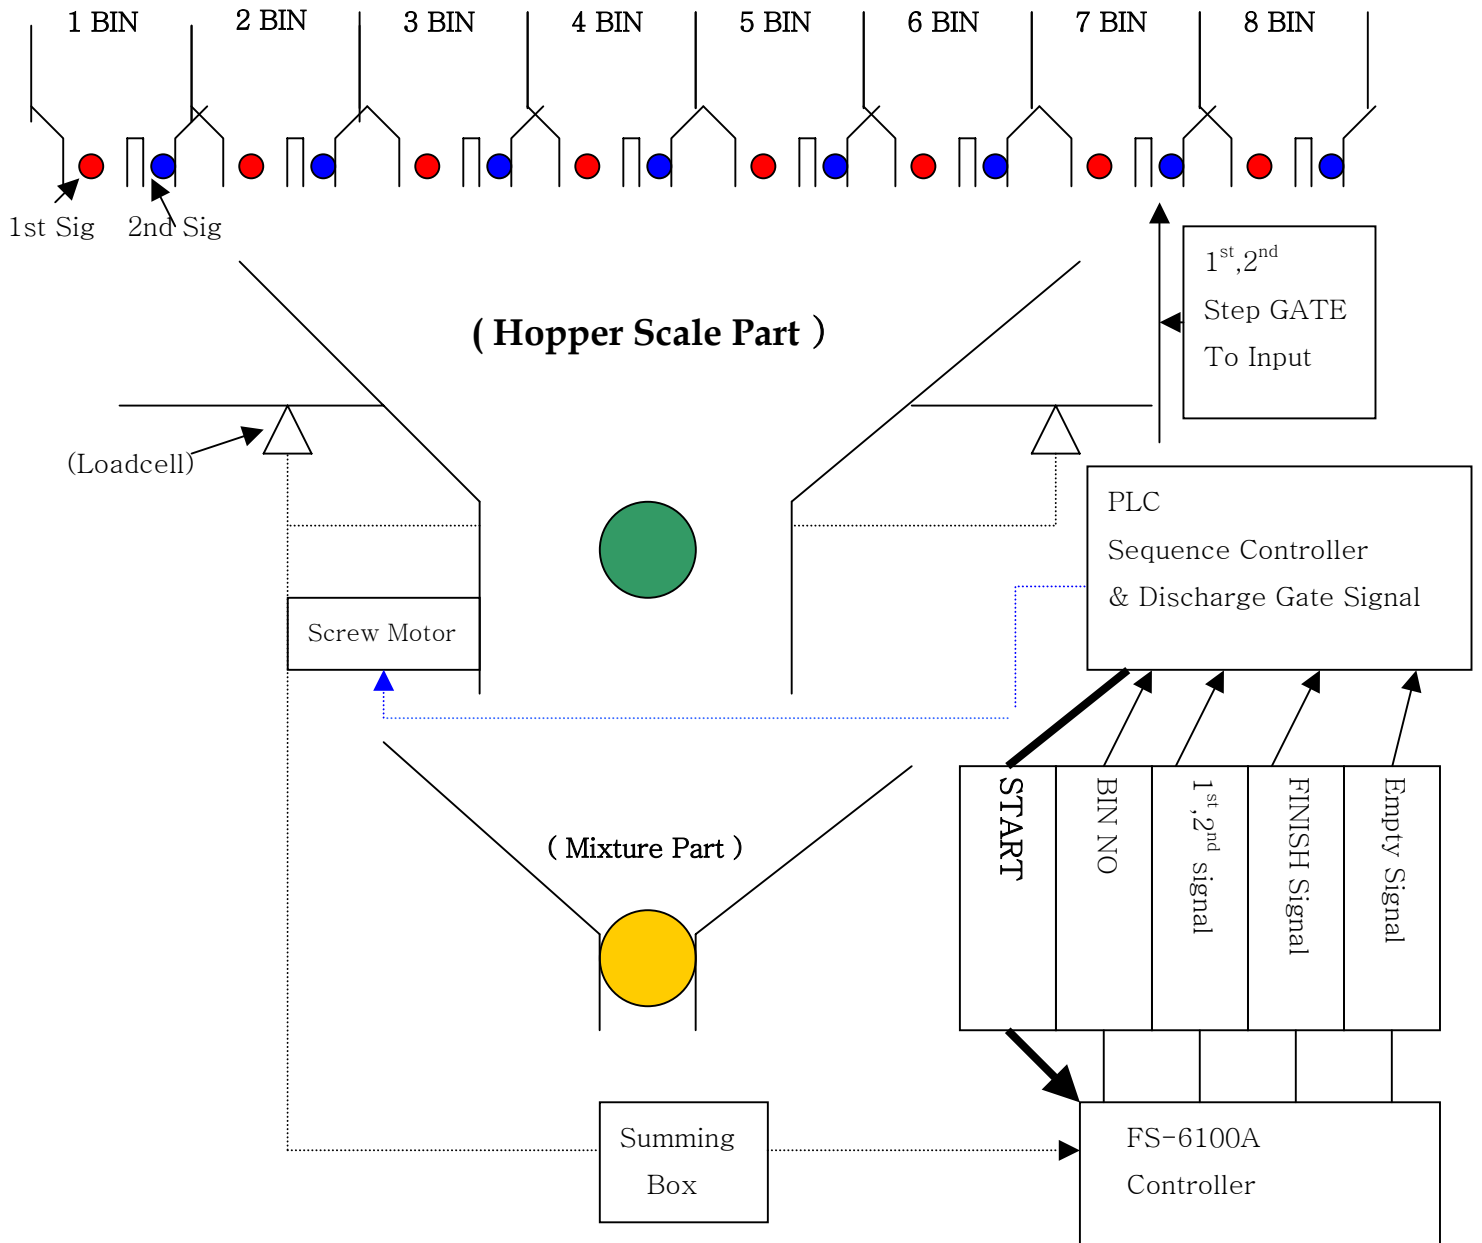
1 BIN 2 BIN 3 BIN 4 BIN 5 BIN 6 BIN 7 BIN 8 BIN

1st Sig 2nd Sig

$1^{st}$,$2^{nd}$ Step GATE To Input

( Hopper Scale Part )

(Loadcell)

PLC
Sequence Controller
& Discharge Gate Signal

Screw Motor

( Mixture Part )

| START | BIN NO | $1^{st}$,$2^{nd}$ signal | FINISH Signal | Empty Signal |
|---|---|---|---|---|

Summing Box

FS-6100A Controller